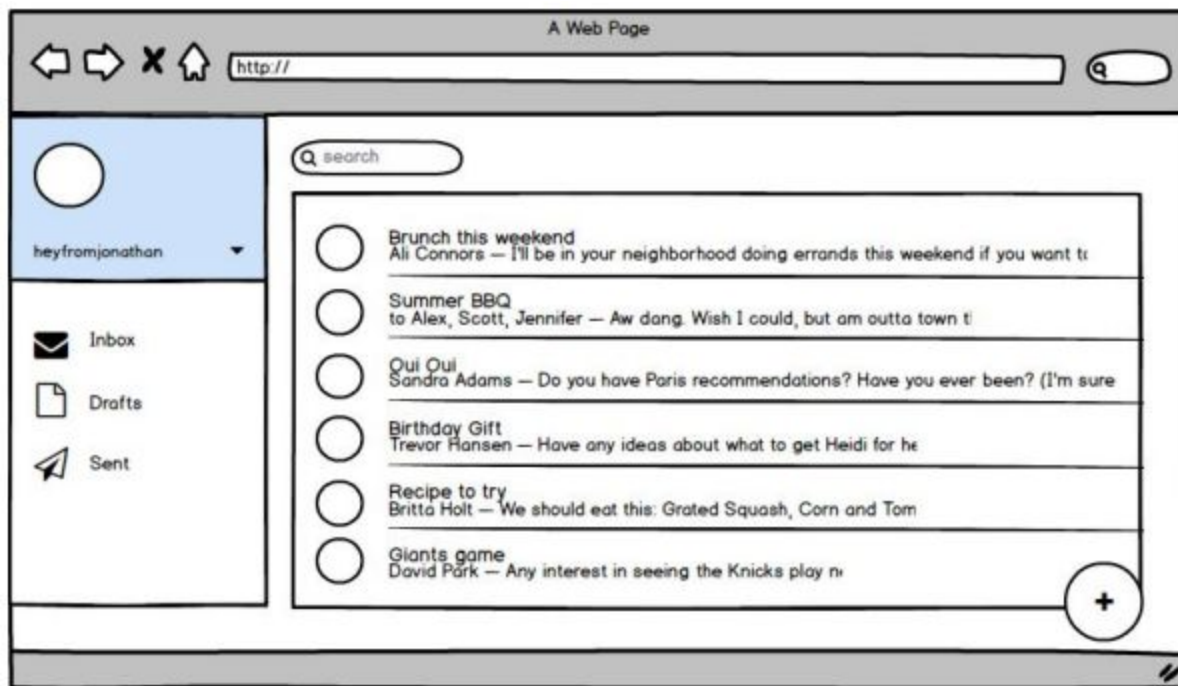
A Web Page

http://

search

heyfromjonathan

Inbox

Drafts

Sent

Brunch this weekend
Ali Connors — I'll be in your neighborhood doing errands this weekend if you want t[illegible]

Summer BBQ
to Alex, Scott, Jennifer — Aw dang. Wish I could, but am outta town t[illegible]

Oui Oui
Sandra Adams — Do you have Paris recommendations? Have you ever been? (I'm sure

Birthday Gift
Trevor Hansen — Have any ideas about what to get Heidi for h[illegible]

Recipe to try
Britta Holt — We should eat this: Grated Squash, Corn and Tom

Giants game
David Park — Any interest in seeing the Knicks play n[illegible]

+